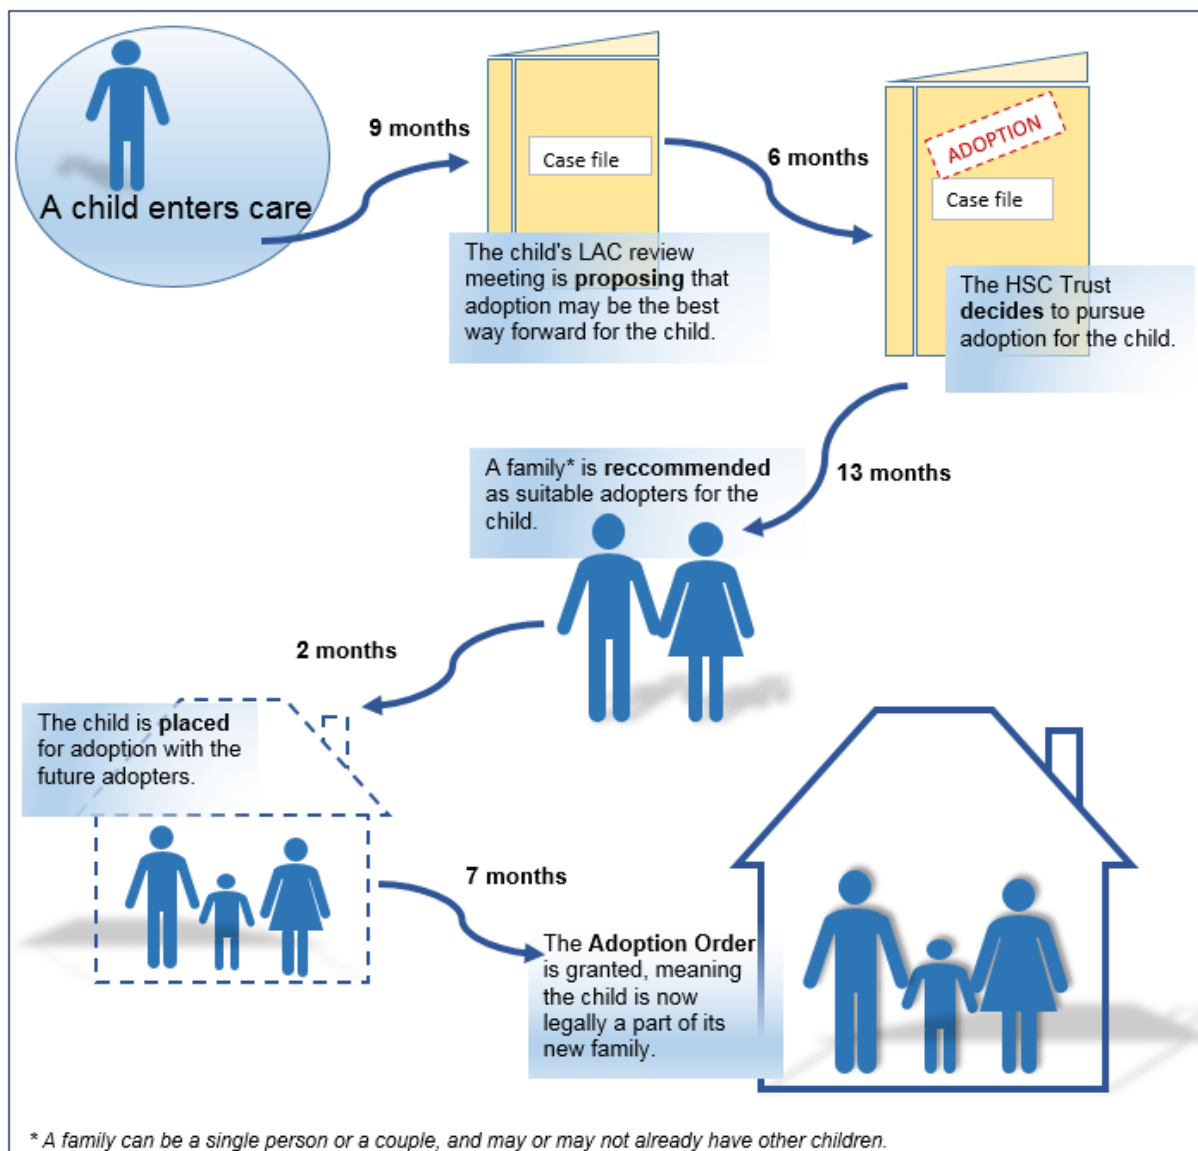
A child enters care

9 months

Case file

The child's LAC review meeting is **proposing** that adoption may be the best way forward for the child.

6 months

ADOPTION

Case file

The HSC Trust **decides** to pursue adoption for the child.

13 months

A family* is **reccommended** as suitable adopters for the child.

2 months

The child is **placed** for adoption with the future adopters.

7 months

The **Adoption Order** is granted, meaning the child is now legally a part of its new family.

* A family can be a single person or a couple, and may or may not already have other children.